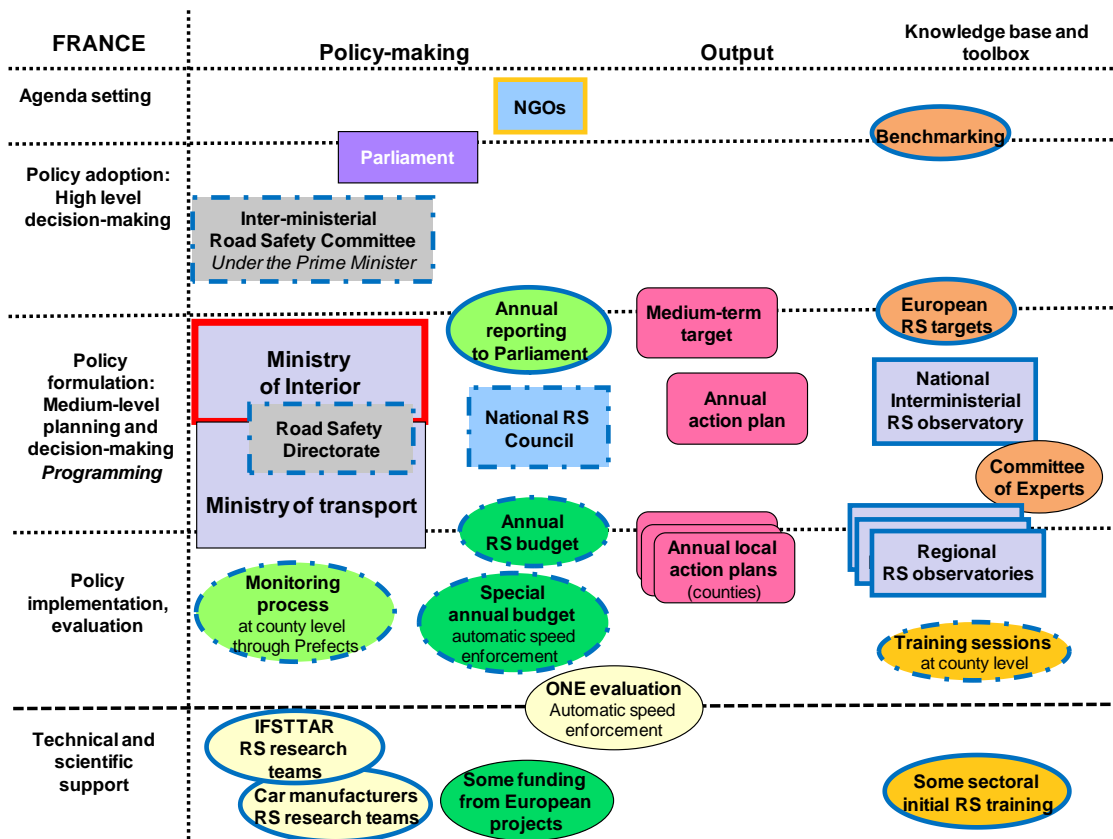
FRANCE

Policy-making

Output

Knowledge base and toolbox

Agenda setting

NGOs

Benchmarking

Parliament

Policy adoption: High level decision-making

Inter-ministerial Road Safety Committee
*Under the Prime Minister*

Annual reporting to Parliament

Medium-term target

European RS targets

Policy formulation: Medium-level planning and decision-making
*Programming*

Ministry of Interior

Road Safety Directorate

Ministry of transport

National RS Council

Annual action plan

National Interministerial RS observatory

Committee of Experts

Annual RS budget

Annual local action plans (counties)

Regional RS observatories

Policy implementation, evaluation

Monitoring process at county level through Prefects

Special annual budget automatic speed enforcement

Training sessions at county level

ONE evaluation Automatic speed enforcement

Technical and scientific support

IFSTTAR RS research teams

Car manufacturers RS research teams

Some funding from European projects

Some sectoral initial RS training